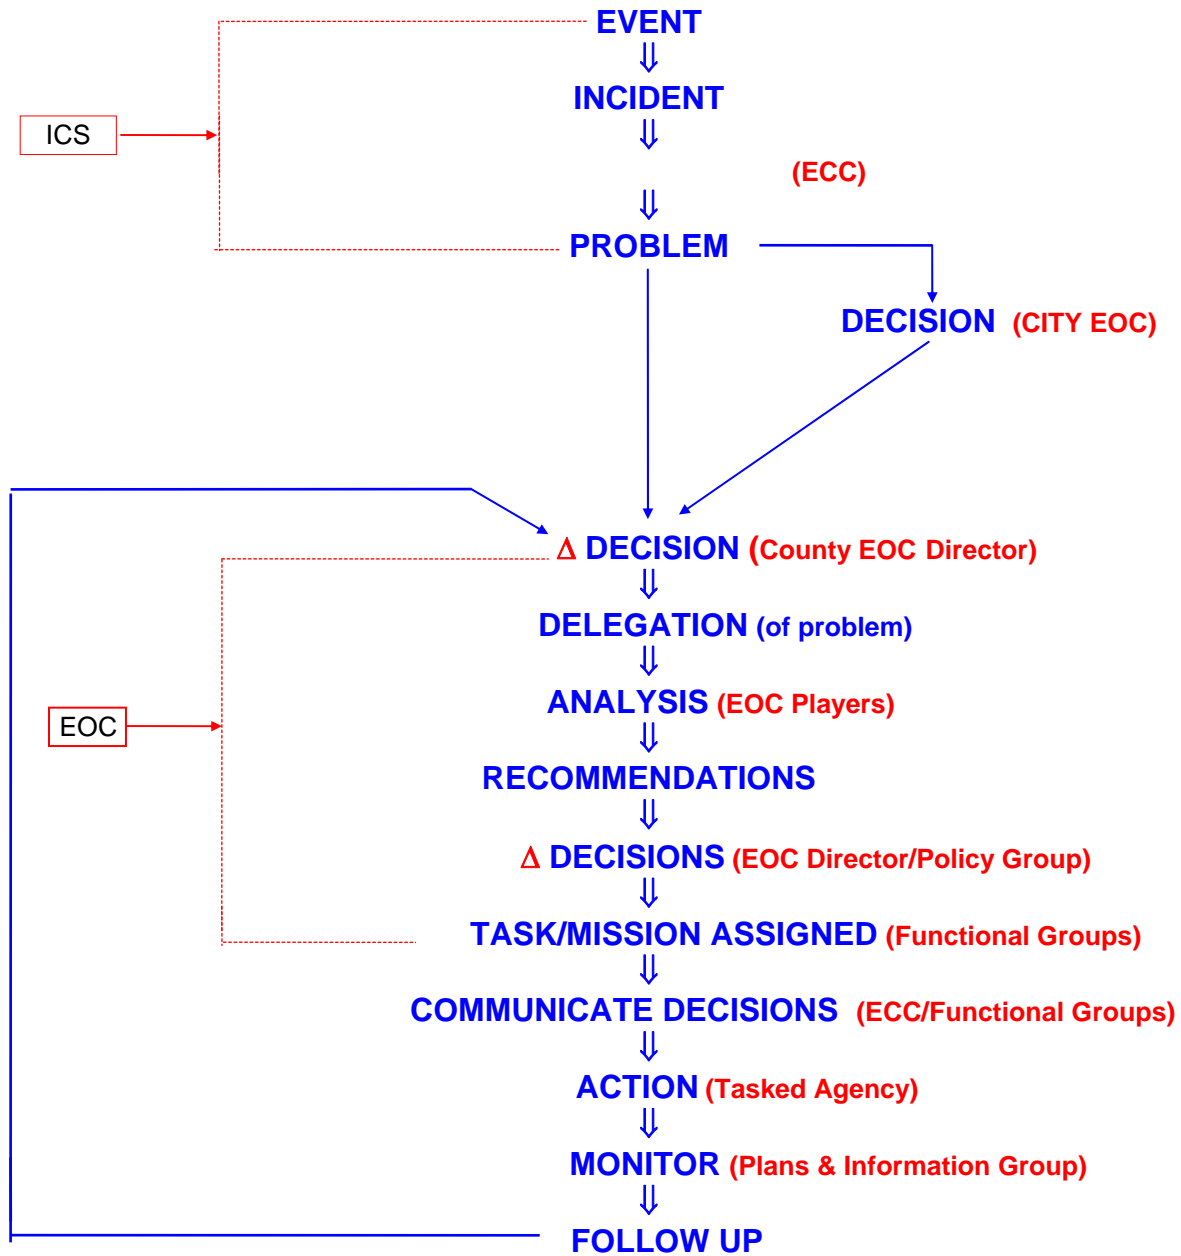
ICS

EVENT
⇓
INCIDENT
⇓

(ECC)

⇓
PROBLEM

DECISION (CITY EOC)

EOC

$\Delta$ DECISION (County EOC Director)
⇓
DELEGATION (of problem)
⇓
ANALYSIS (EOC Players)
⇓
RECOMMENDATIONS
⇓
$\Delta$ DECISIONS (EOC Director/Policy Group)
⇓
TASK/MISSION ASSIGNED (Functional Groups)
⇓
COMMUNICATE DECISIONS (ECC/Functional Groups)
⇓
ACTION (Tasked Agency)
⇓
MONITOR (Plans & Information Group)
⇓
FOLLOW UP